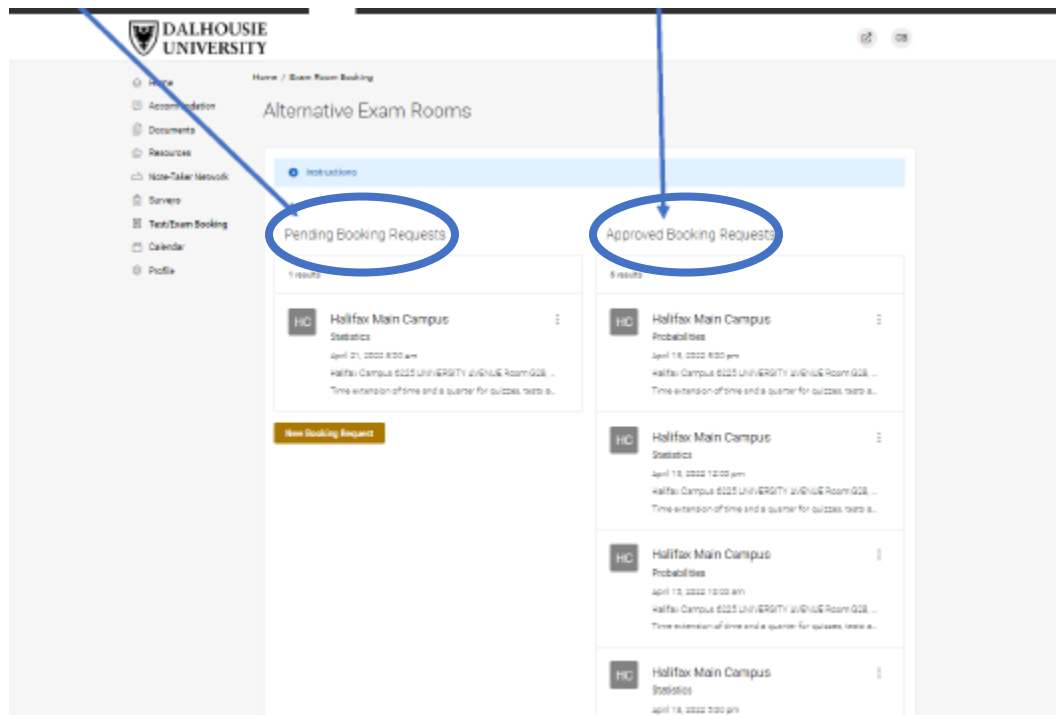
DALHOUSIE UNIVERSITY

CB

Home
Accommodation
Documents
Resources
Note-Taker Network
Surveys
Test/Exam Booking
Calendar
Profile

Home / Exam Room Booking

Alternative Exam Rooms

Instructions

Pending Booking Requests

1 results

HC Halifax Main Campus
Statistics
April 21, 2022 8:30 am
Halifax Campus 6225 UNIVERSITY AVENUE Room G28, ...
Time extension of time and a quarter for quizzes, tests a...

New Booking Request

Approved Booking Requests

5 results

HC Halifax Main Campus
Probabilities
April 18, 2022 6:30 pm
Halifax Campus 6225 UNIVERSITY AVENUE Room G28, ...
Time extension of time and a quarter for quizzes, tests a...

HC Halifax Main Campus
Statistics
April 18, 2022 12:00 pm
Halifax Campus 6225 UNIVERSITY AVENUE Room G28, ...
Time extension of time and a quarter for quizzes, tests a...

HC Halifax Main Campus
Probabilities
April 13, 2022 12:00 am
Halifax Campus 6225 UNIVERSITY AVENUE Room G28, ...
Time extension of time and a quarter for quizzes, tests a...

HC Halifax Main Campus
Statistics
April 18, 2022 3:00 pm